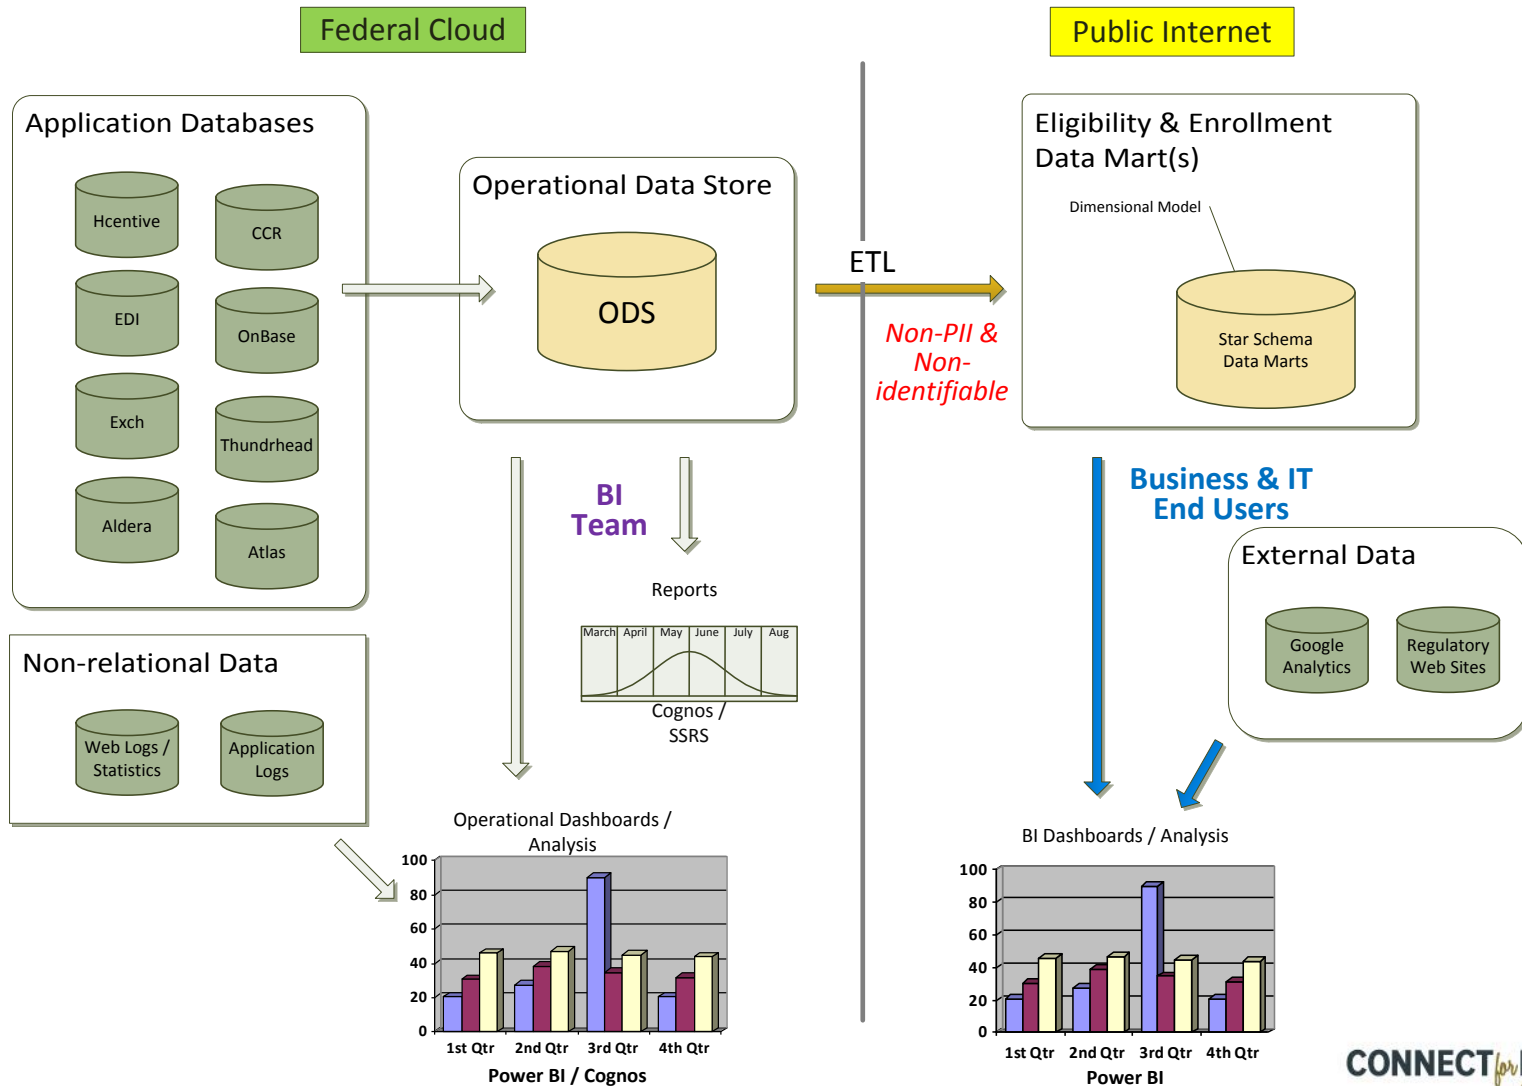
Federal Cloud

Public Internet

Application Databases

Hcentive

CCR

EDI

OnBase

Exch

Thundrhead

Aldera

Atlas

Operational Data Store

ODS

ETL

Non-PII & Non-identifiable

Eligibility & Enrollment Data Mart(s)

Dimensional Model

Star Schema Data Marts

BI Team

Reports

| March | April | May | June | July | Aug |
|---|---|---|---|---|---|

Cognos / SSRS

Business & IT End Users

External Data

Google Analytics

Regulatory Web Sites

Non-relational Data

Web Logs / Statistics

Application Logs

Operational Dashboards / Analysis

100
80
60
40
20
0

1st Qtr 2nd Qtr 3rd Qtr 4th Qtr

Power BI / Cognos

BI Dashboards / Analysis

100
80
60
40
20
0

1st Qtr 2nd Qtr 3rd Qtr 4th Qtr

Power BI

CONNECT for